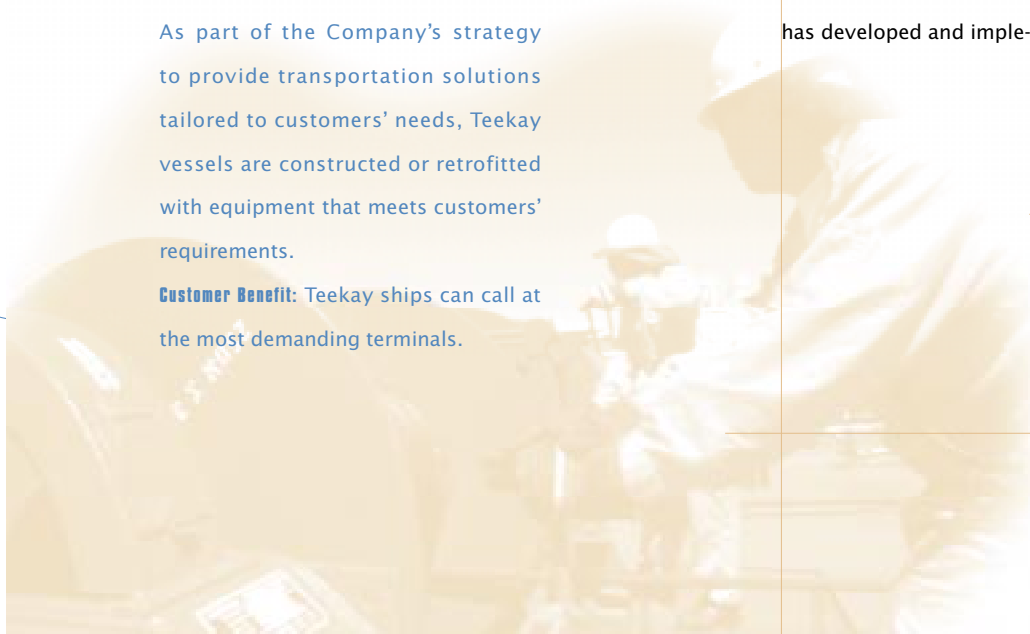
As part of the Company's strategy to provide transportation solutions tailored to customers' needs, Teekay vessels are constructed or retrofitted with equipment that meets customers' requirements.

Customer Benefit: Teekay ships can call at the most demanding terminals.

has developed and imple-